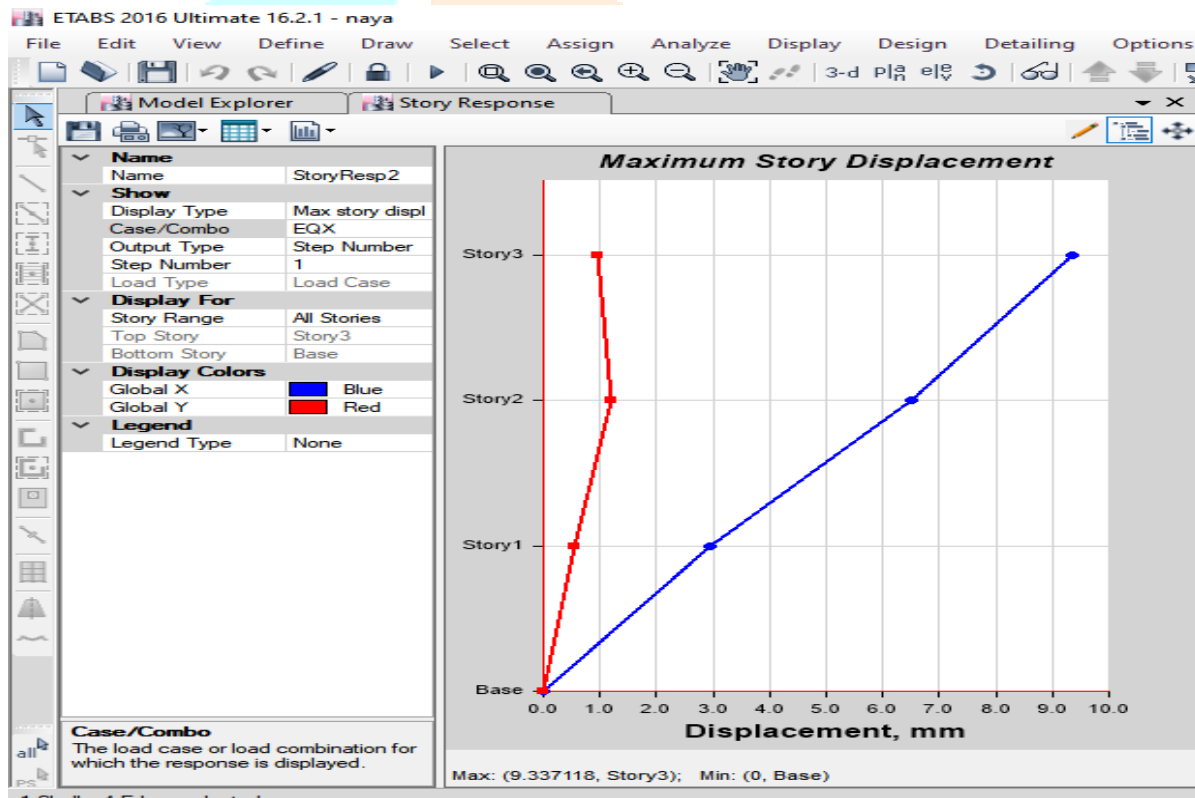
ETABS 2016 Ultimate 16.2.1 - naya

File Edit View Define Draw Select Assign Analyze Display Design Detailing Options

3-d Pl∆ elv

Model Explorer Story Response

| | |
|---|---|
| **Name** | |
| Name | StoryResp2 |
| **Show** | |
| Display Type | Max story displ |
| Case/Combo | EQX |
| Output Type | Step Number |
| Step Number | 1 |
| Load Type | Load Case |
| **Display For** | |
| Story Range | All Stories |
| Top Story | Story3 |
| Bottom Story | Base |
| **Display Colors** | |
| Global X | Blue |
| Global Y | Red |
| **Legend** | |
| Legend Type | None |

Case/Combo
The load case or load combination for which the response is displayed.

Maximum Story Displacement

Story3
Story2
Story1
Base

0.0 1.0 2.0 3.0 4.0 5.0 6.0 7.0 8.0 9.0 10.0

Displacement, mm

Max: (9.337118, Story3); Min: (0, Base)

all
PS